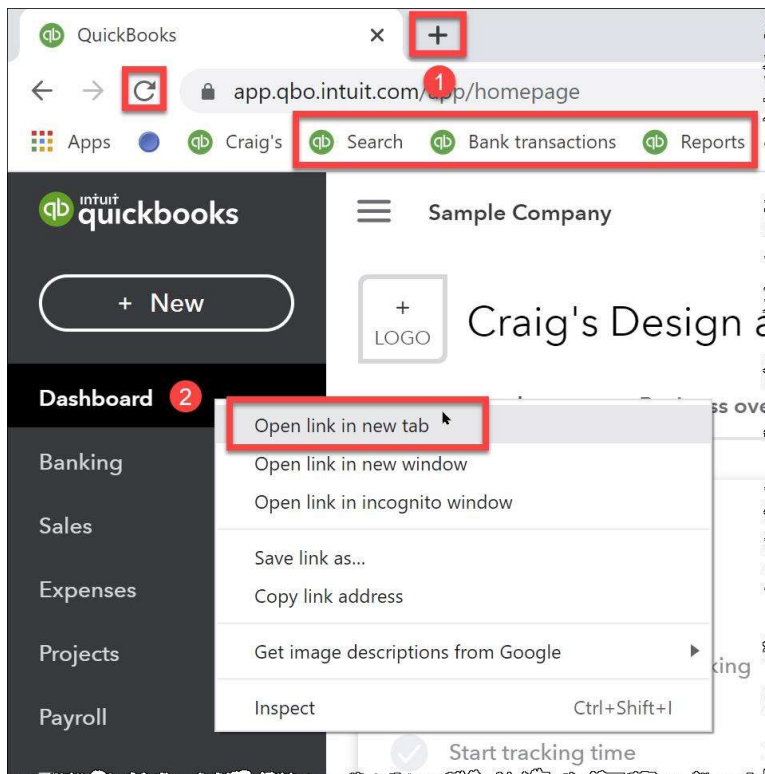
QuickBooks ×
+
1
app.qbo.intuit.com/app/homepage
Apps Craig's Search Bank transactions Reports

intuit quickbooks
+ New
Dashboard 2
Banking
Sales
Expenses
Projects
Payroll

Sample Company
+ LOGO
Craig's Design a
ss ove
king
Start tracking time

Open link in new tab
Open link in new window
Open link in incognito window
Save link as...
Copy link address
Get image descriptions from Google
Inspect Ctrl+Shift+I